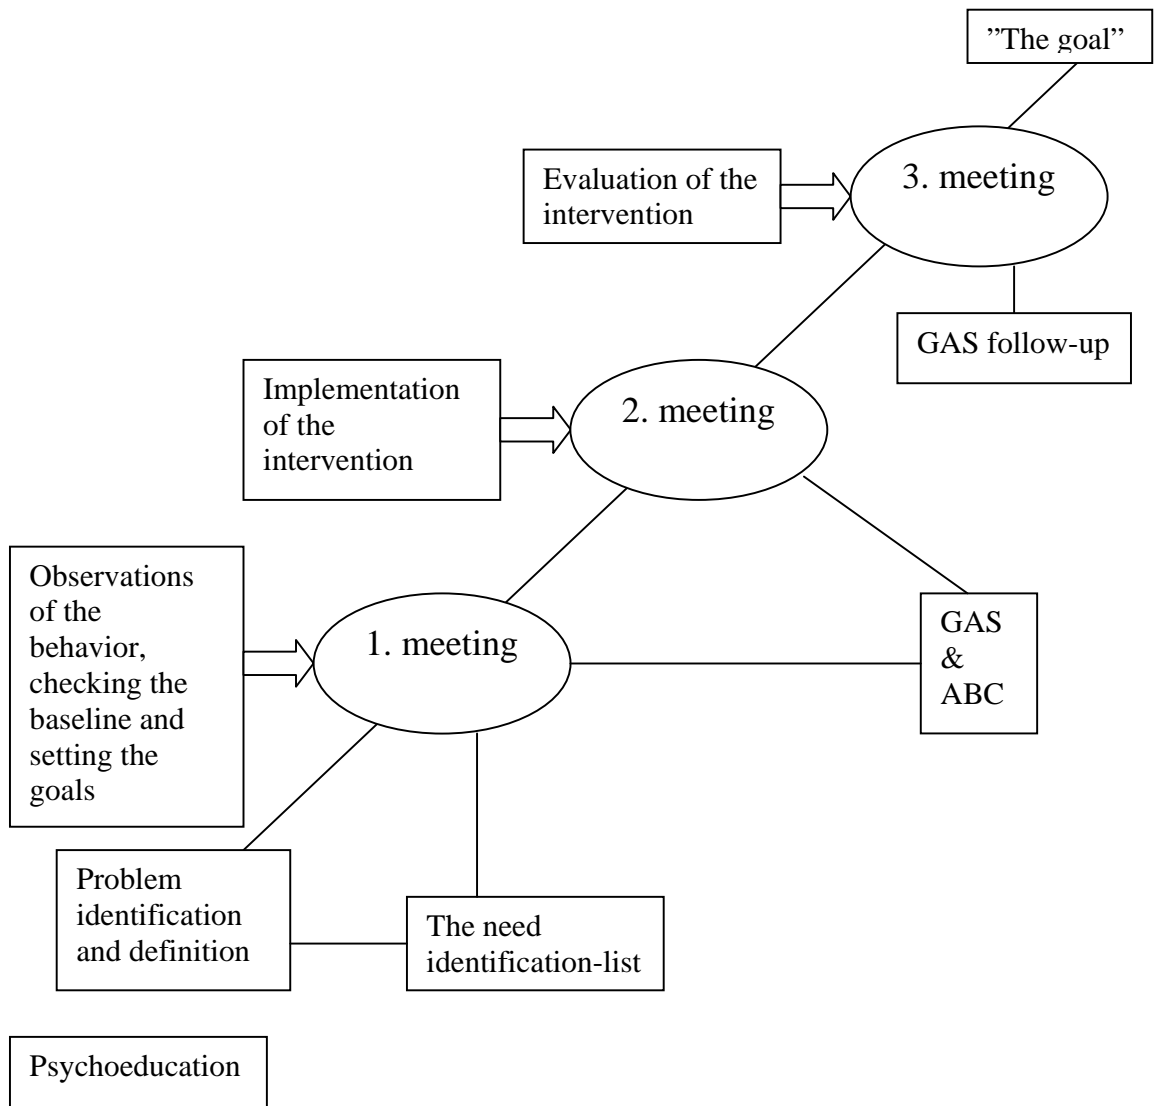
”The goal”

Evaluation of the intervention

3. meeting

GAS follow-up

Implementation of the intervention

2. meeting

Observations of the behavior, checking the baseline and setting the goals

1. meeting

GAS & ABC

Problem identification and definition

The need identification-list

Psychoeducation